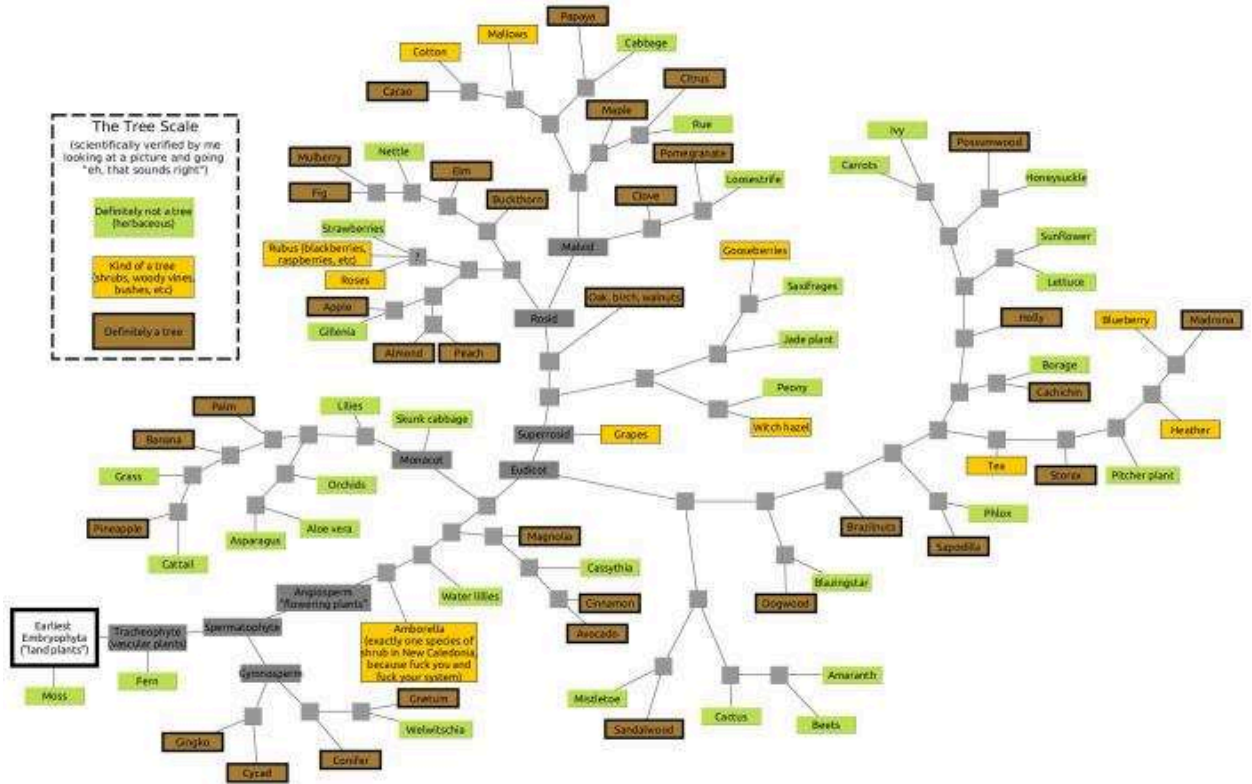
The Tree Scale
(scientifically verified by me looking at a picture and going "eh, that sounds right")

Definitely not a tree (herbaceous)

Kind of a tree (shrubs, woody vines, bushes, etc)

Definitely a tree

Papaya
Mallows
Cotton
Cabbage
Cacao
Citrus
Maple
Rue
Mulberry
Nettle
Elm
Pomegranate
Fig
Buckthorn
Clove
Loosestrife
Strawberries
Rubus (blackberries, raspberries, etc)
?
Malvid
Roses
Apple
Gillenia
Almond
Peach
Oak, birch, walnuts
Rosid
Gooseberries
Saxifrages
Jade plant
Peony
Witch hazel
Superrosid
Grapes
Eudicot
Ivy
Carrots
Possumwood
Honeysuckle
Sunflower
Lettuce
Holly
Blueberry
Madrona
Borage
Cachichin
Heather
Tea
Storax
Pitcher plant
Phlox
Brazilnuts
Sapodilla
Blazingstar
Dogwood
Palm
Lilies
Skunk cabbage
Banana
Monocot
Grass
Orchids
Pineapple
Asparagus
Aloe vera
Cattail
Magnolia
Cassythia
Water lillies
Cinnamon
Avocado
Angiosperm "flowering plants"
Amborella (exactly one species of shrub in New Caledonia, because fuck you and fuck your system)
Earliest Embryophyta ("land plants")
Tracheophyte (vascular plants)
Spermatophyta
Gymnosperm
Moss
Fern
Gnetum
Welwitschia
Gingko
Conifer
Cycad
Mistletoe
Sandalwood
Cactus
Amaranth
Beets